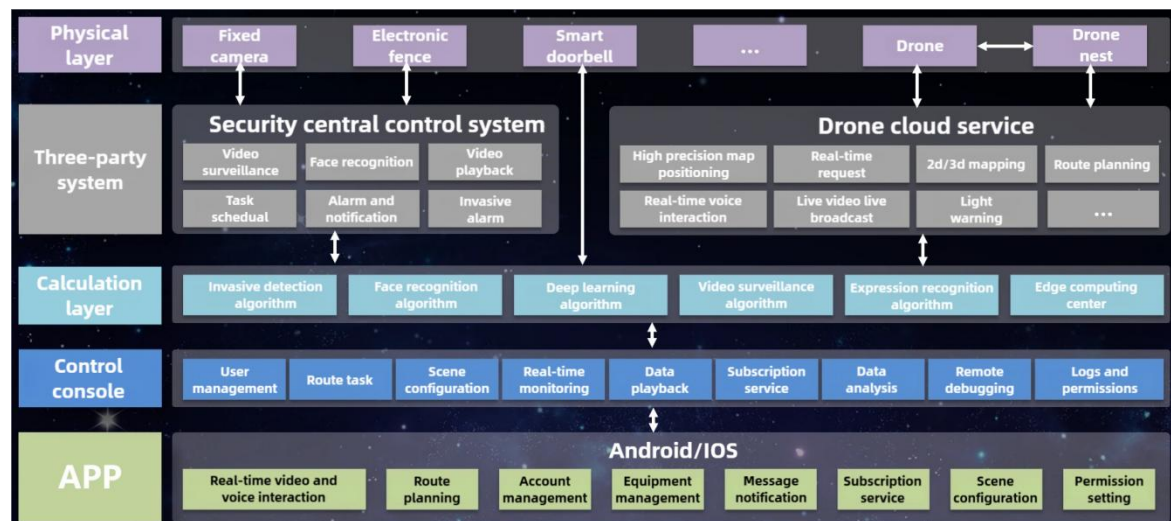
Physical layer

Fixed camera

Electronic fence

Smart doorbell

...

Drone

Drone nest

Three-party system

Security central control system

Video surveillance

Face recognition

Video playback

Task schedual

Alarm and notification

Invasive alarm

Drone cloud service

High precision map positioning

Real-time request

2d/3d mapping

Route planning

Real-time voice interaction

Live video live broadcast

Light warning

...

Calculation layer

Invasive detection algorithm

Face recognition algorithm

Deep learning algorithm

Video surveillance algorithm

Expression recognition algorithm

Edge computing center

Control console

User management

Route task

Scene configuration

Real-time monitoring

Data playback

Subscription service

Data analysis

Remote debugging

Logs and permissions

APP

Android/IOS

Real-time video and voice interaction

Route planning

Account management

Equipment management

Message notification

Subscription service

Scene configuration

Permission setting